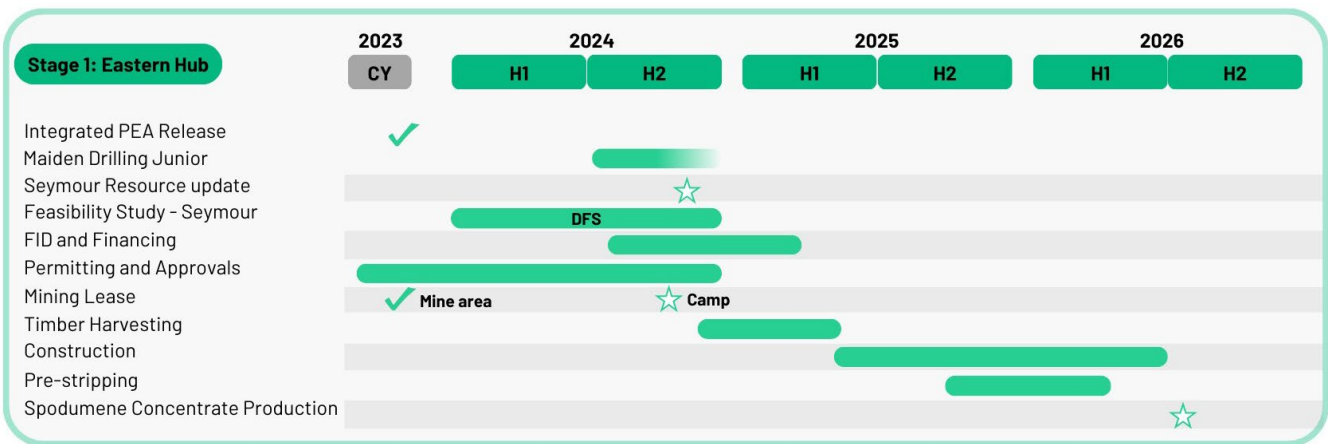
Stage 1: Eastern Hub

| | 2023 | 2024 | | 2025 | | 2026 | |
|---|---|---|---|---|---|---|---|
| | CY | H1 | H2 | H1 | H2 | H1 | H2 |

Integrated PEA Release
Maiden Drilling Junior
Seymour Resource update
Feasibility Study - Seymour
DFS
FID and Financing
Permitting and Approvals
Mining Lease
Mine area
Camp
Timber Harvesting
Construction
Pre-stripping
Spodumene Concentrate Production